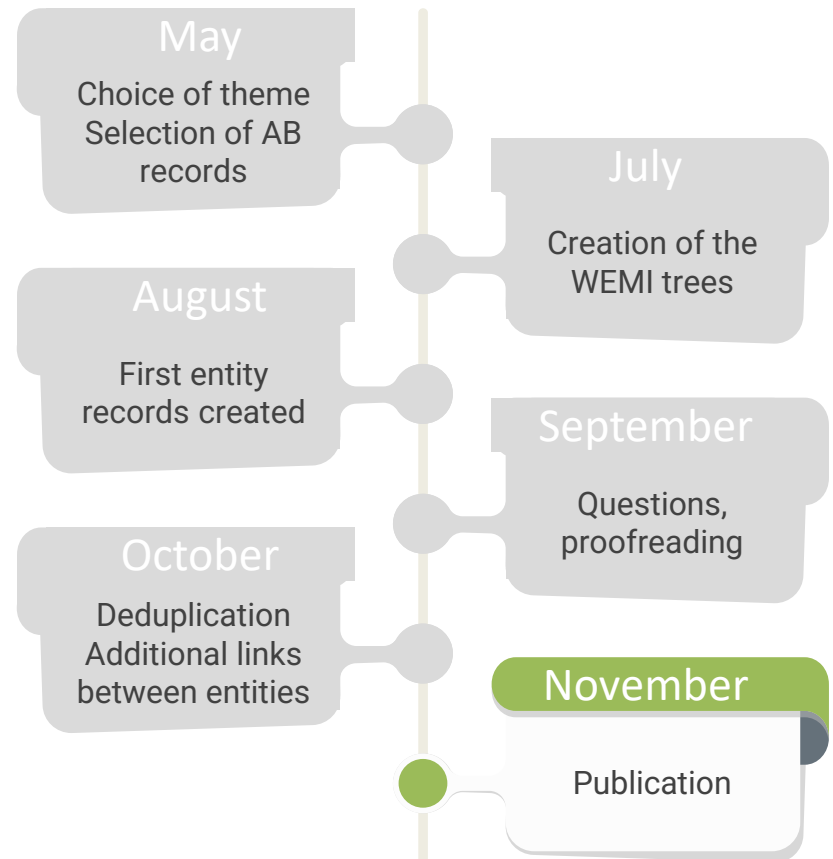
May

Choice of theme
Selection of AB records

July

Creation of the WEMI trees

August

First entity records created

September

Questions, proofreading

October

Deduplication
Additional links between entities

November

Publication